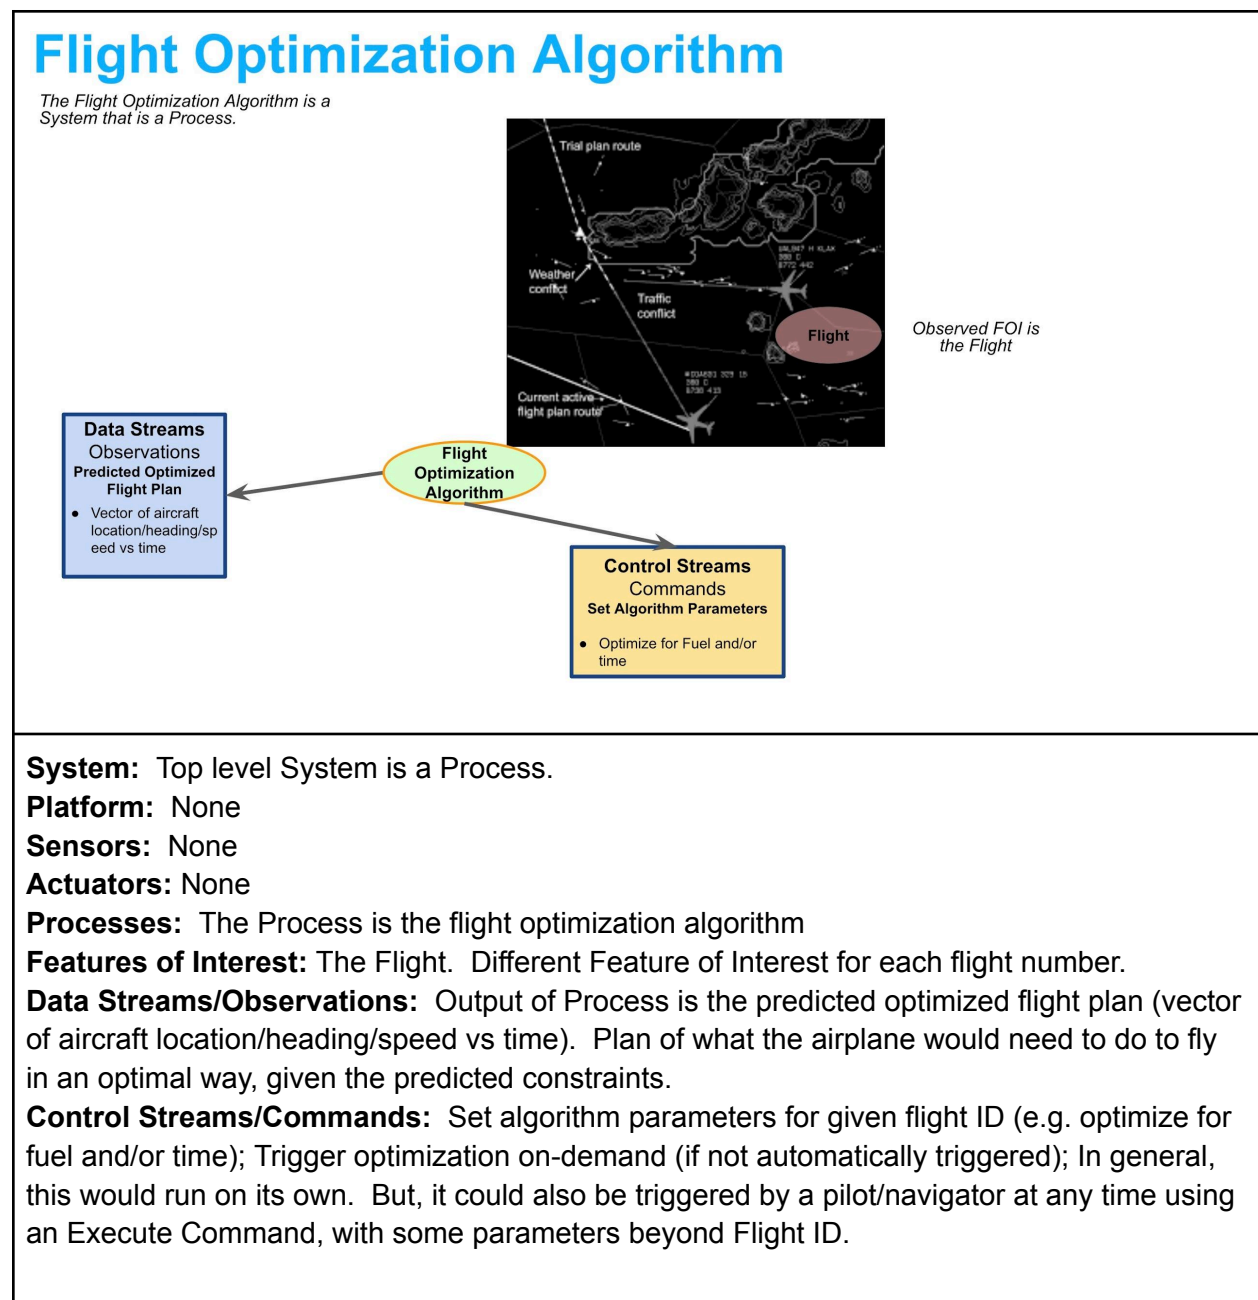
Flight Optimization Algorithm

The Flight Optimization Algorithm is a System that is a Process.

Trial plan route

Weather conflict

Traffic conflict

Flight

Current active flight plan route

Observed FOI is the Flight

Data Streams
Observations
Predicted Optimized Flight Plan
• Vector of aircraft location/heading/speed vs time

Flight Optimization Algorithm

Control Streams
Commands
Set Algorithm Parameters
• Optimize for Fuel and/or time

**System:** Top level System is a Process.
**Platform:** None
**Sensors:** None
**Actuators:** None
**Processes:** The Process is the flight optimization algorithm
**Features of Interest:** The Flight. Different Feature of Interest for each flight number.
**Data Streams/Observations:** Output of Process is the predicted optimized flight plan (vector of aircraft location/heading/speed vs time). Plan of what the airplane would need to do to fly in an optimal way, given the predicted constraints.
**Control Streams/Commands:** Set algorithm parameters for given flight ID (e.g. optimize for fuel and/or time); Trigger optimization on-demand (if not automatically triggered); In general, this would run on its own. But, it could also be triggered by a pilot/navigator at any time using an Execute Command, with some parameters beyond Flight ID.